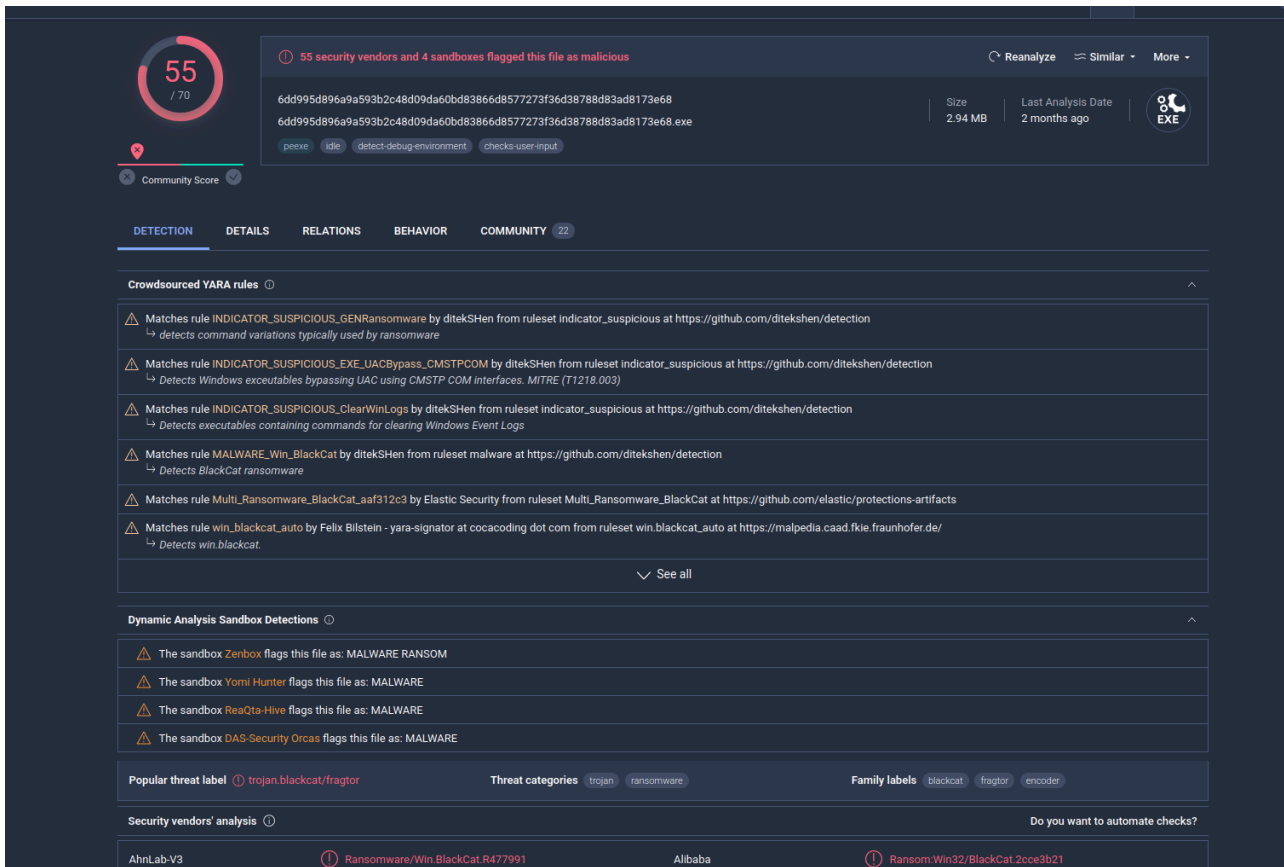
55
/ 70

Community Score

55 security vendors and 4 sandboxes flagged this file as malicious

Reanalyze Similar More

6dd995d896a9a593b2c48d09da60bd83866d8577273f36d38788d83ad8173e68
6dd995d896a9a593b2c48d09da60bd83866d8577273f36d38788d83ad8173e68.exe

peexe idle detect-debug-environment checks-user-input

Size
2.94 MB

Last Analysis Date
2 months ago

EXE

DETECTION DETAILS RELATIONS BEHAVIOR COMMUNITY 22

Crowdsourced YARA rules

Matches rule INDICATOR_SUSPICIOUS_GENRansomware by ditekSHen from ruleset indicator_suspicious at https://github.com/ditekshen/detection
↳ detects command variations typically used by ransomware

Matches rule INDICATOR_SUSPICIOUS_EXE_UACBypass_CMSTPCOM by ditekSHen from ruleset indicator_suspicious at https://github.com/ditekshen/detection
↳ Detects Windows exceutables bypassing UAC using CMSTP COM interfaces. MITRE (T1218.003)

Matches rule INDICATOR_SUSPICIOUS_ClearWinLogs by ditekSHen from ruleset indicator_suspicious at https://github.com/ditekshen/detection
↳ Detects executables containing commands for clearing Windows Event Logs

Matches rule MALWARE_Win_BlackCat by ditekSHen from ruleset malware at https://github.com/ditekshen/detection
↳ Detects BlackCat ransomware

Matches rule Multi_Ransomware_BlackCat_aaf312c3 by Elastic Security from ruleset Multi_Ransomware_BlackCat at https://github.com/elastic/protections-artifacts

Matches rule win_blackcat_auto by Felix Bilstein - yara-signator at cocacoding dot com from ruleset win.blackcat_auto at https://malpedia.caad.fkie.fraunhofer.de/
↳ Detects win.blackcat.

See all

Dynamic Analysis Sandbox Detections

The sandbox Zenbox flags this file as: MALWARE RANSOM
The sandbox Yomi Hunter flags this file as: MALWARE
The sandbox ReaQta-Hive flags this file as: MALWARE
The sandbox DAS-Security Orcas flags this file as: MALWARE

Popular threat label trojan.blackcat/fragtor Threat categories trojan ransomware Family labels blackcat fragtor encoder

Security vendors' analysis Do you want to automate checks?

AhnLab-V3 Ransomware/Win.BlackCat.R477991 Alibaba Ransom:Win32/BlackCat.2cce3b21